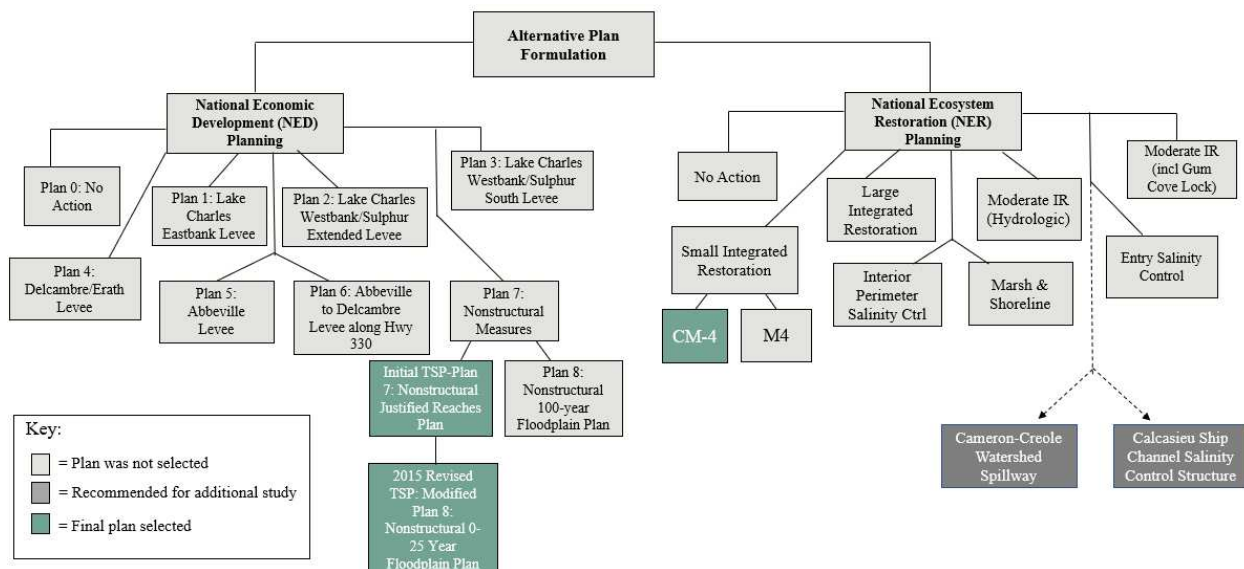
Alternative Plan Formulation

National Economic Development (NED) Planning

Plan 0: No Action

Plan 1: Lake Charles Eastbank Levee

Plan 2: Lake Charles Westbank/Sulphur Extended Levee

Plan 3: Lake Charles Westbank/Sulphur South Levee

Plan 4: Delcambre/Erath Levee

Plan 5: Abbeville Levee

Plan 6: Abbeville to Delcambre Levee along Hwy 330

Plan 7: Nonstructural Measures

Initial TSP-Plan 7: Nonstructural Justified Reaches Plan

Plan 8: Nonstructural 100-year Floodplain Plan

2015 Revised TSP: Modified Plan 8: Nonstructural 0-25 Year Floodplain Plan

National Ecosystem Restoration (NER) Planning

No Action

Small Integrated Restoration

CM-4

M4

Large Integrated Restoration

Interior Perimeter Salinity Ctrl

Marsh & Shoreline

Moderate IR (Hydrologic)

Moderate IR (incl Gum Cove Lock)

Entry Salinity Control

Cameron-Creole Watershed Spillway

Calcasieu Ship Channel Salinity Control Structure

Key:
= Plan was not selected
= Recommended for additional study
= Final plan selected